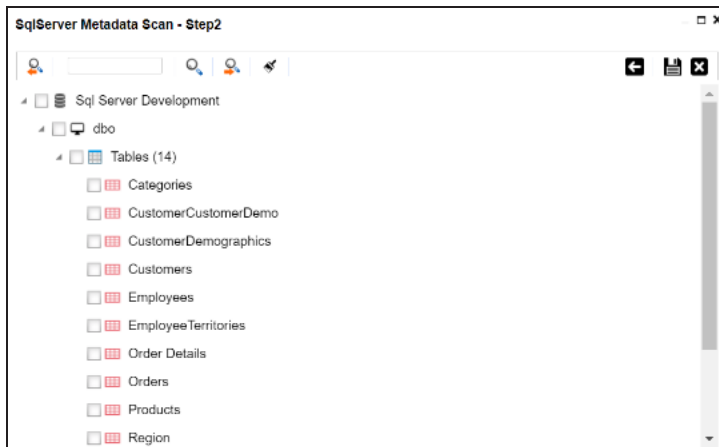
SqlServer Metadata Scan - Step2

Sql Server Development
dbo
Tables (14)
Categories
CustomerCustomerDemo
CustomerDemographics
Customers
Employees
EmployeeTerritories
Order Details
Orders
Products
Region